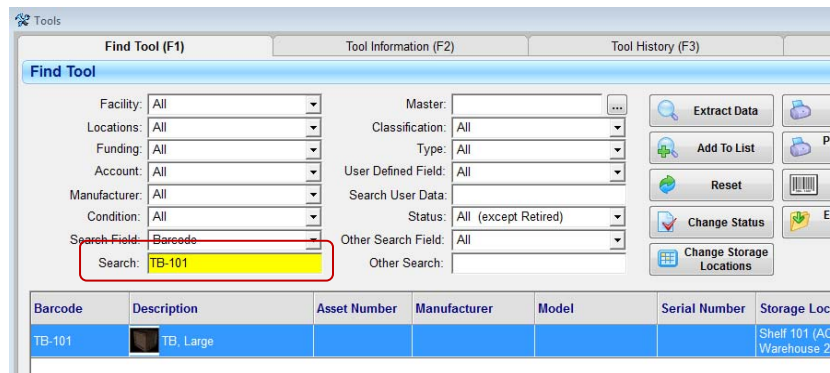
Tools

Find Tool (F1)
Tool Information (F2)
Tool History (F3)

Find Tool

Facility: All
Locations: All
Funding: All
Account: All
Manufacturer: All
Condition: All
Search Field: Barcode
Search: TB-101

Master:
Classification: All
Type: All
User Defined Field: All
Search User Data:
Status: All (except Retired)
Other Search Field: All
Other Search:

Extract Data
Add To List
Reset
Change Status
Change Storage Locations

P
E

| Barcode | Description | Asset Number | Manufacturer | Model | Serial Number | Storage Loc |
|---|---|---|---|---|---|---|
| TB-101 | TB, Large | | | | | Shelf 101 (AC Warehouse 2 |